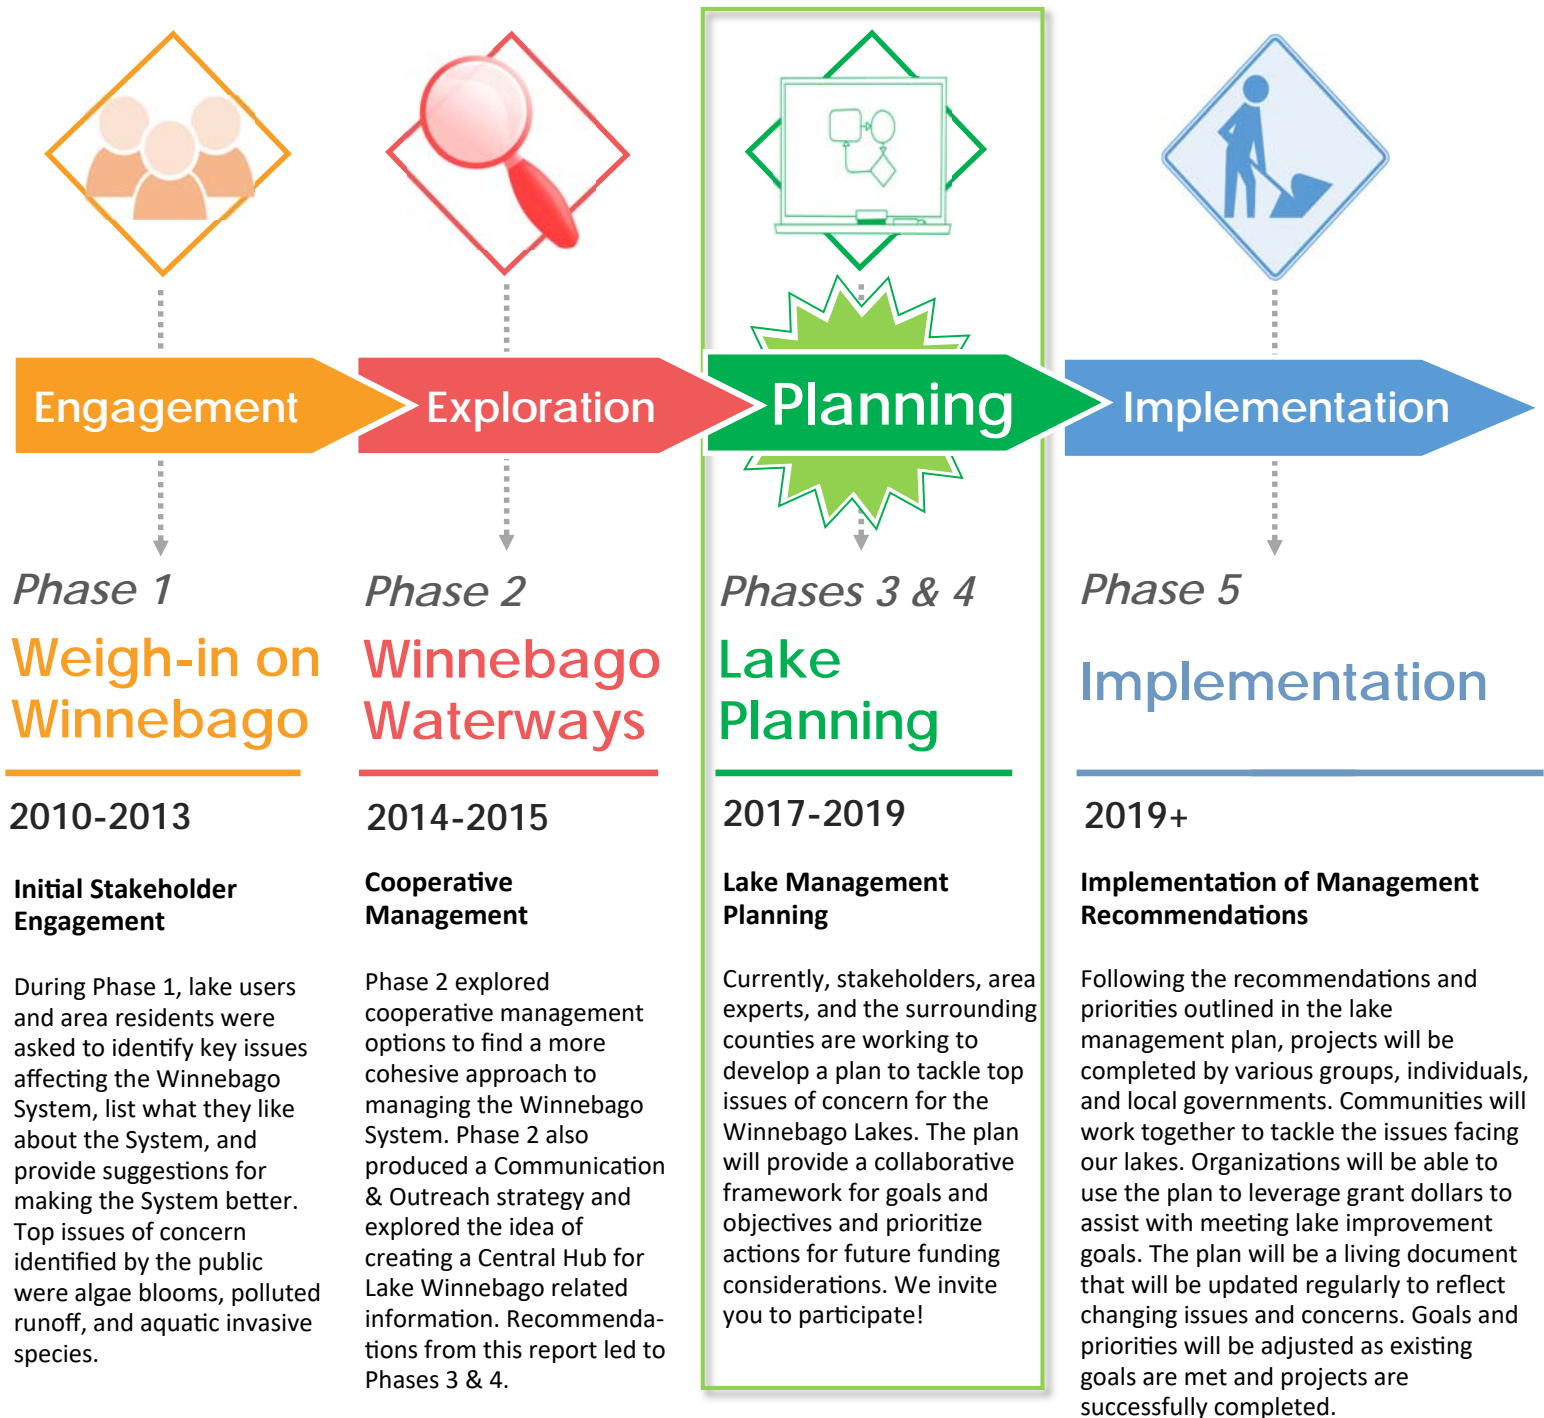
Engagement

Exploration

Planning

Implementation

Phase 1

Weigh-in on Winnebago

2010-2013

Initial Stakeholder Engagement

During Phase 1, lake users and area residents were asked to identify key issues affecting the Winnebago System, list what they like about the System, and provide suggestions for making the System better. Top issues of concern identified by the public were algae blooms, polluted runoff, and aquatic invasive species.

Phase 2

Winnebago Waterways

2014-2015

Cooperative Management

Phase 2 explored cooperative management options to find a more cohesive approach to managing the Winnebago System. Phase 2 also produced a Communication & Outreach strategy and explored the idea of creating a Central Hub for Lake Winnebago related information. Recommendations from this report led to Phases 3 & 4.

Phases 3 & 4

Lake Planning

2017-2019

Lake Management Planning

Currently, stakeholders, area experts, and the surrounding counties are working to develop a plan to tackle top issues of concern for the Winnebago Lakes. The plan will provide a collaborative framework for goals and objectives and prioritize actions for future funding considerations. We invite you to participate!

Phase 5

Implementation

2019+

Implementation of Management Recommendations

Following the recommendations and priorities outlined in the lake management plan, projects will be completed by various groups, individuals, and local governments. Communities will work together to tackle the issues facing our lakes. Organizations will be able to use the plan to leverage grant dollars to assist with meeting lake improvement goals. The plan will be a living document that will be updated regularly to reflect changing issues and concerns. Goals and priorities will be adjusted as existing goals are met and projects are successfully completed.